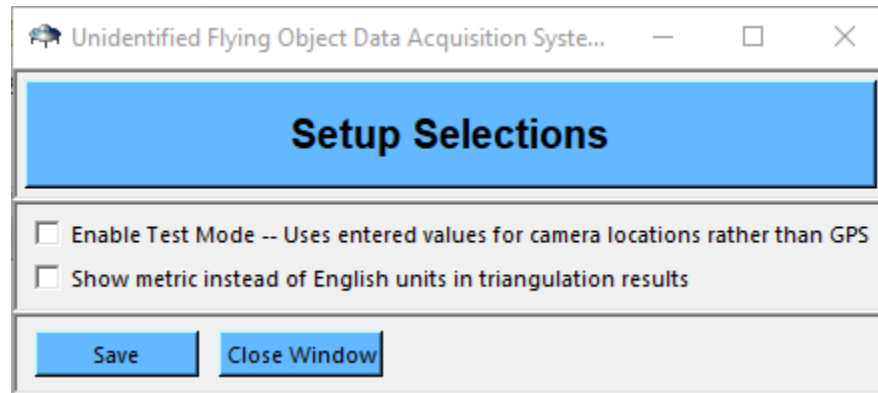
Unidentified Flying Object Data Acquisition Syste...

Setup Selections

Enable Test Mode -- Uses entered values for camera locations rather than GPS

Show metric instead of English units in triangulation results

Save

Close Window